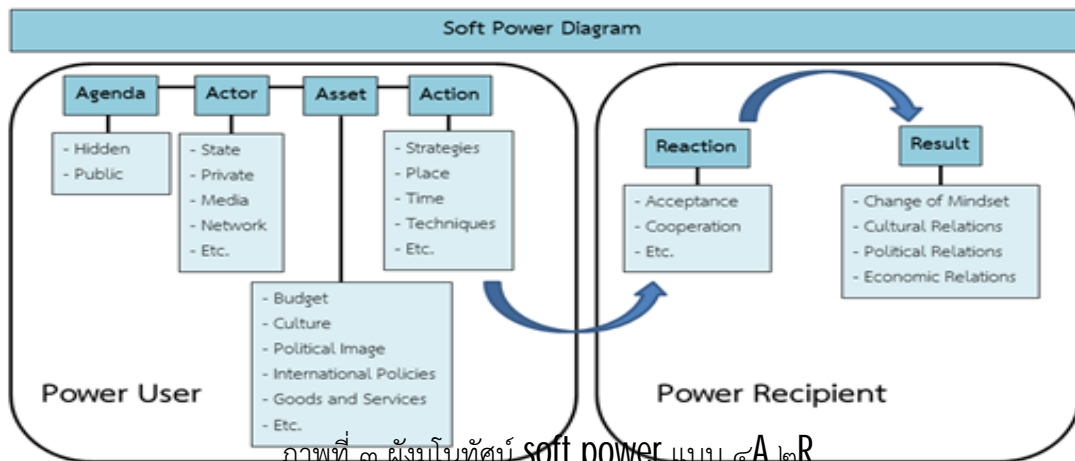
Soft Power Diagram

Agenda

- Hidden
- Public

Actor

- State
- Private
- Media
- Network
- Etc.

Asset

- Budget
- Culture
- Political Image
- International Policies
- Goods and Services
- Etc.

Action

- Strategies
- Place
- Time
- Techniques
- Etc.

Power User

Reaction

- Acceptance
- Cooperation
- Etc.

Result

- Change of Mindset
- Cultural Relations
- Political Relations
- Economic Relations

Power Recipient

ภาพที่ ๓ ผังมโนทัศน์ soft power แบบ ๔A ๒R